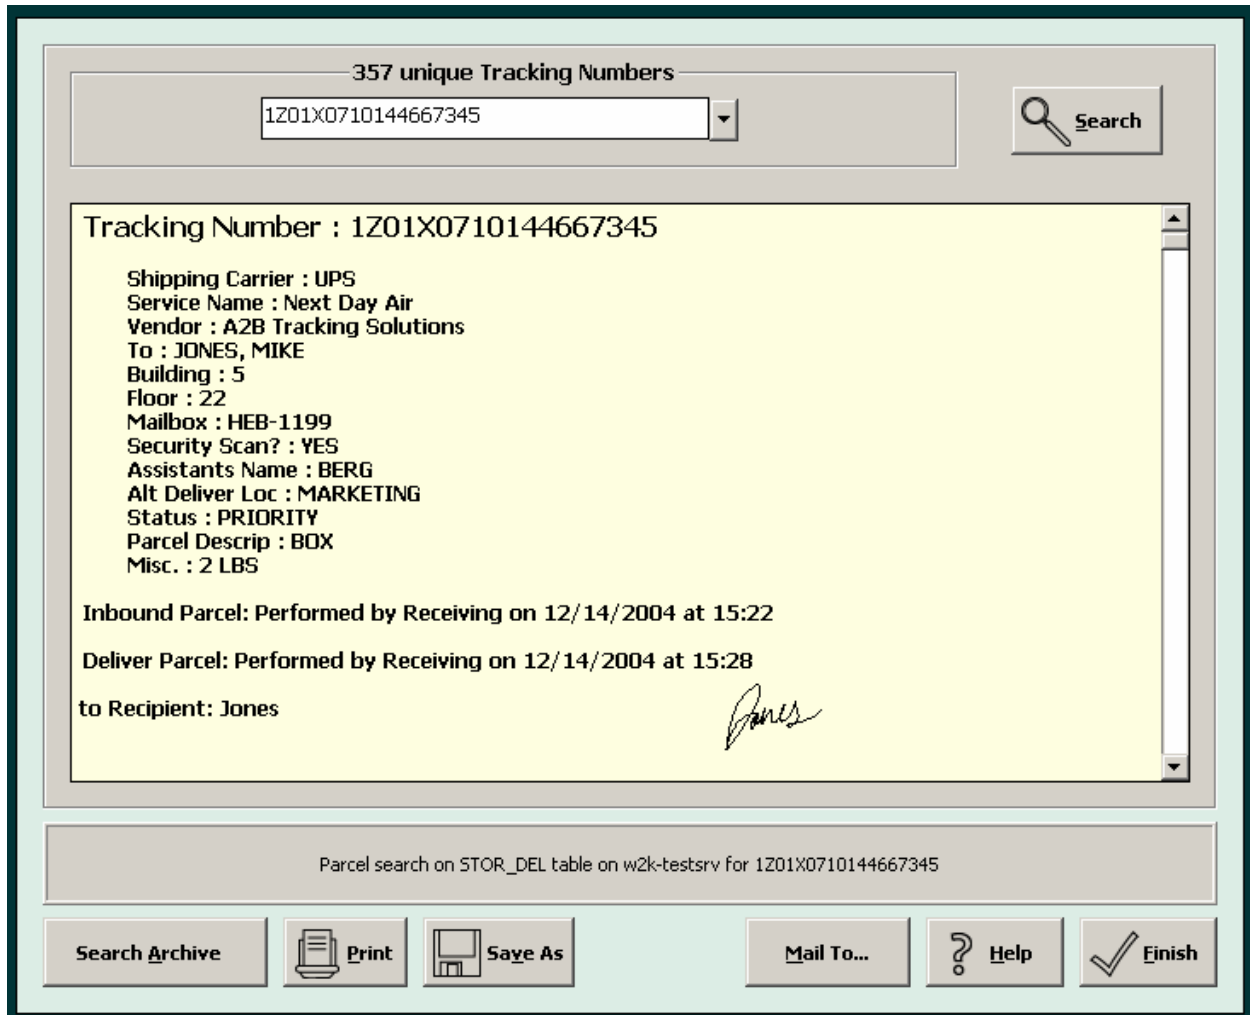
357 unique Tracking Numbers

1Z01X0710144667345

Search

Tracking Number : 1Z01X0710144667345

Shipping Carrier : UPS
Service Name : Next Day Air
Vendor : A2B Tracking Solutions
To : JONES, MIKE
Building : 5
Floor : 22
Mailbox : HEB-1199
Security Scan? : YES
Assistants Name : BERG
Alt Deliver Loc : MARKETING
Status : PRIORITY
Parcel Descrip : BOX
Misc. : 2 LBS

Inbound Parcel: Performed by Receiving on 12/14/2004 at 15:22

Deliver Parcel: Performed by Receiving on 12/14/2004 at 15:28

to Recipient: Jones

Jones

Parcel search on STOR_DEL table on w2k-testsrv for 1Z01X0710144667345

Search Archive

Print

Save As

Mail To...

Help

Finish